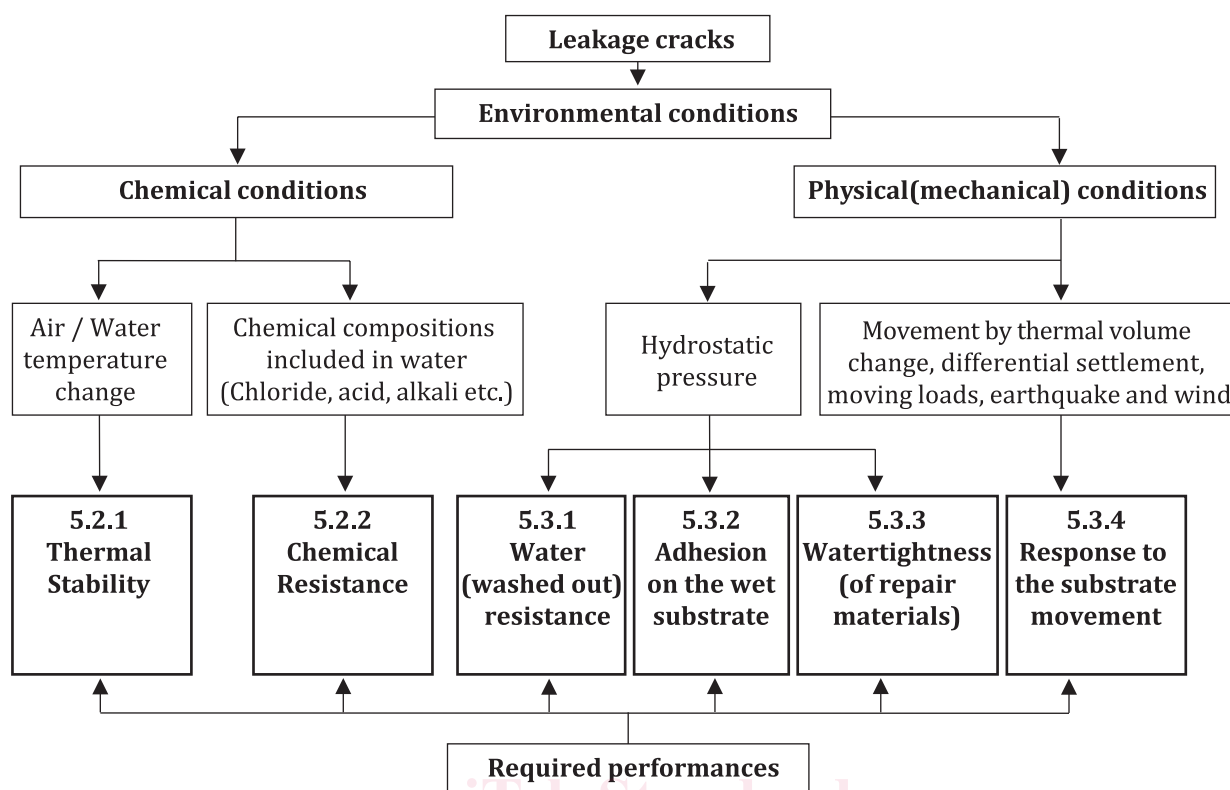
Leakage cracks

Environmental conditions

Chemical conditions

Physical(mechanical) conditions

Air / Water temperature change

Chemical compositions included in water (Chloride, acid, alkali etc.)

Hydrostatic pressure

Movement by thermal volume change, differential settlement, moving loads, earthquake and wind

5.2.1 Thermal Stability

5.2.2 Chemical Resistance

5.3.1 Water (washed out) resistance

5.3.2 Adhesion on the wet substrate

5.3.3 Watertightness (of repair materials)

5.3.4 Response to the substrate movement

Required performances